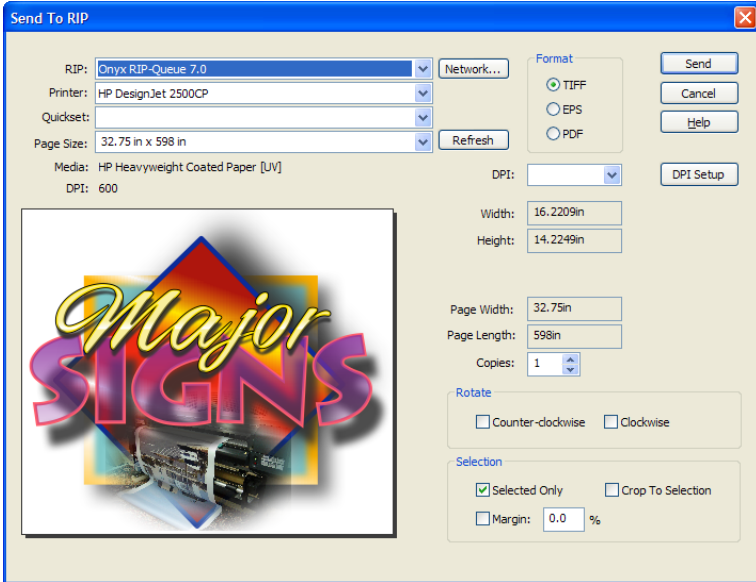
Send To RIP

RIP: Onyx RIP-Queue 7.0
Network...
Printer: HP DesignJet 2500CP
Quickset:
Page Size: 32.75 in x 598 in
Refresh
Media: HP Heavyweight Coated Paper [UV]
DPI: 600

Format
TIFF
EPS
PDF

Send
Cancel
Help
DPI Setup

DPI:
Width: 16.2209in
Height: 14.2249in

Major
SIGNS

Page Width: 32.75in
Page Length: 598in
Copies: 1

Rotate
Counter-clockwise
Clockwise

Selection
Selected Only
Crop To Selection
Margin: 0.0 %